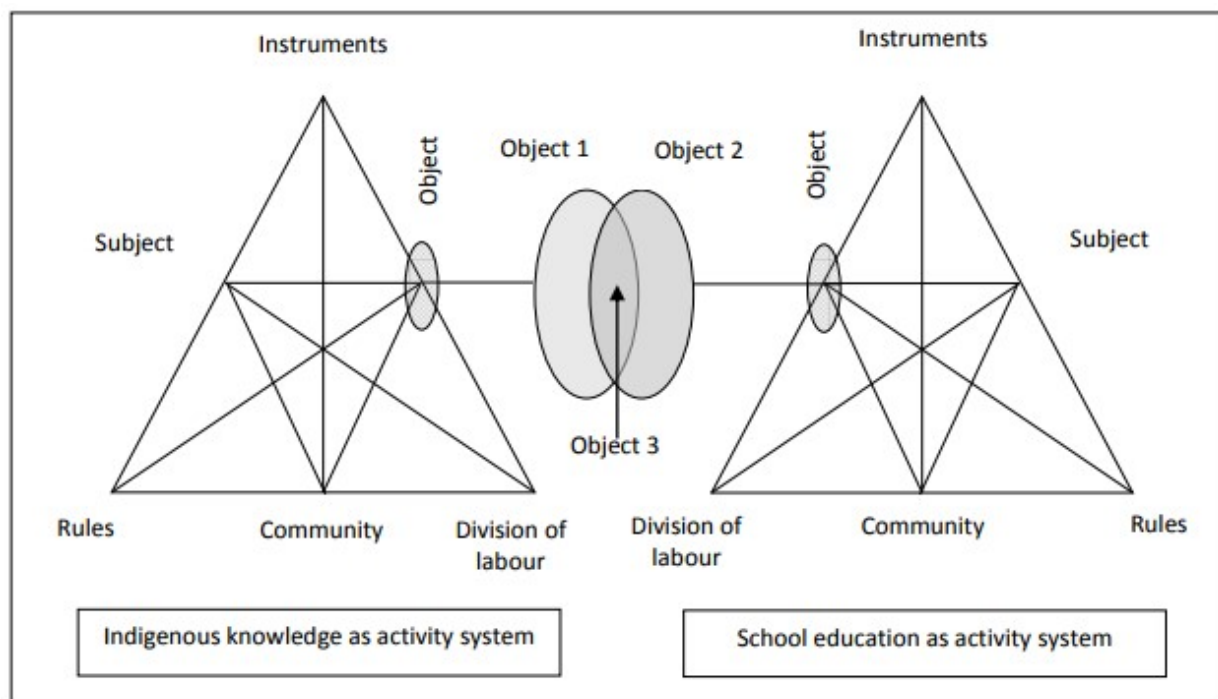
Instruments

Object

Subject

Rules

Community

Division of labour

Object 1

Object 2

Object 3

Instruments

Object

Subject

Division of labour

Community

Rules

Indigenous knowledge as activity system

School education as activity system